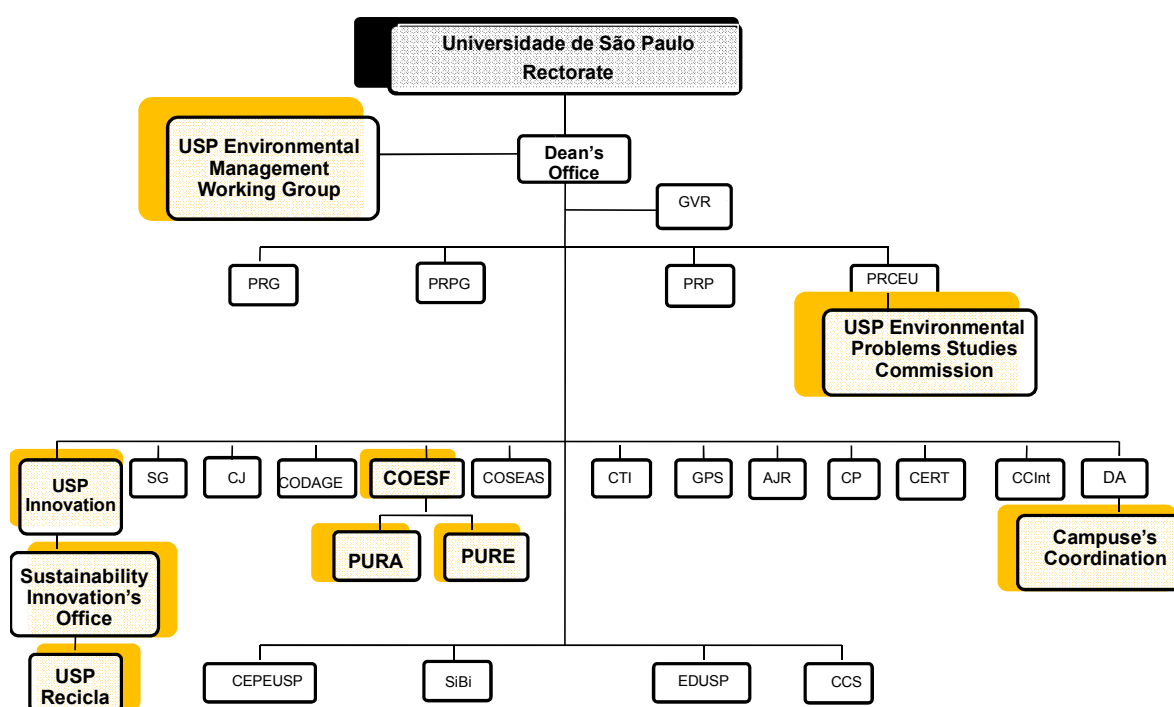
Universidade de São Paulo
Rectorate

USP Environmental Management Working Group

Dean's Office

GVR

PRG

PRPG

PRP

PRCEU

USP Environmental Problems Studies Commission

USP Innovation

SG

CJ

CODAGE

COESF

COSEAS

CTI

GPS

AJR

CP

CERT

CCInt

DA

PURA

PURE

Campuse's Coordination

Sustainability Innovation's Office

USP Recicla

CEPEUSP

SiBi

EDUSP

CCS